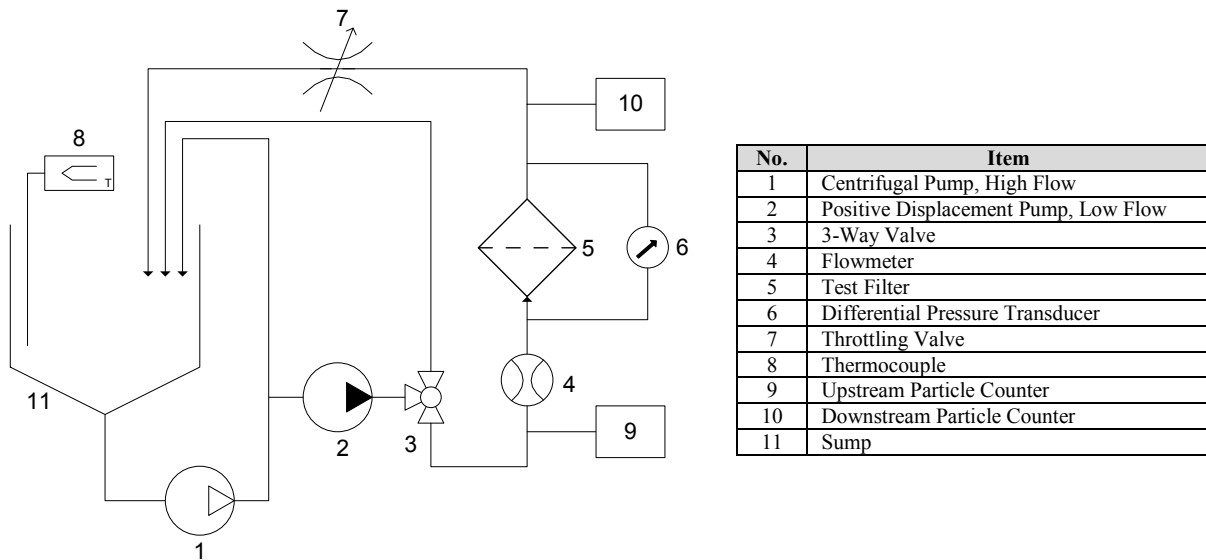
7

10

8

T

5

6

4

11

2

3

9

1

| No. | Item |
|---|---|
| 1 | Centrifugal Pump, High Flow |
| 2 | Positive Displacement Pump, Low Flow |
| 3 | 3-Way Valve |
| 4 | Flowmeter |
| 5 | Test Filter |
| 6 | Differential Pressure Transducer |
| 7 | Throttling Valve |
| 8 | Thermocouple |
| 9 | Upstream Particle Counter |
| 10 | Downstream Particle Counter |
| 11 | Sump |